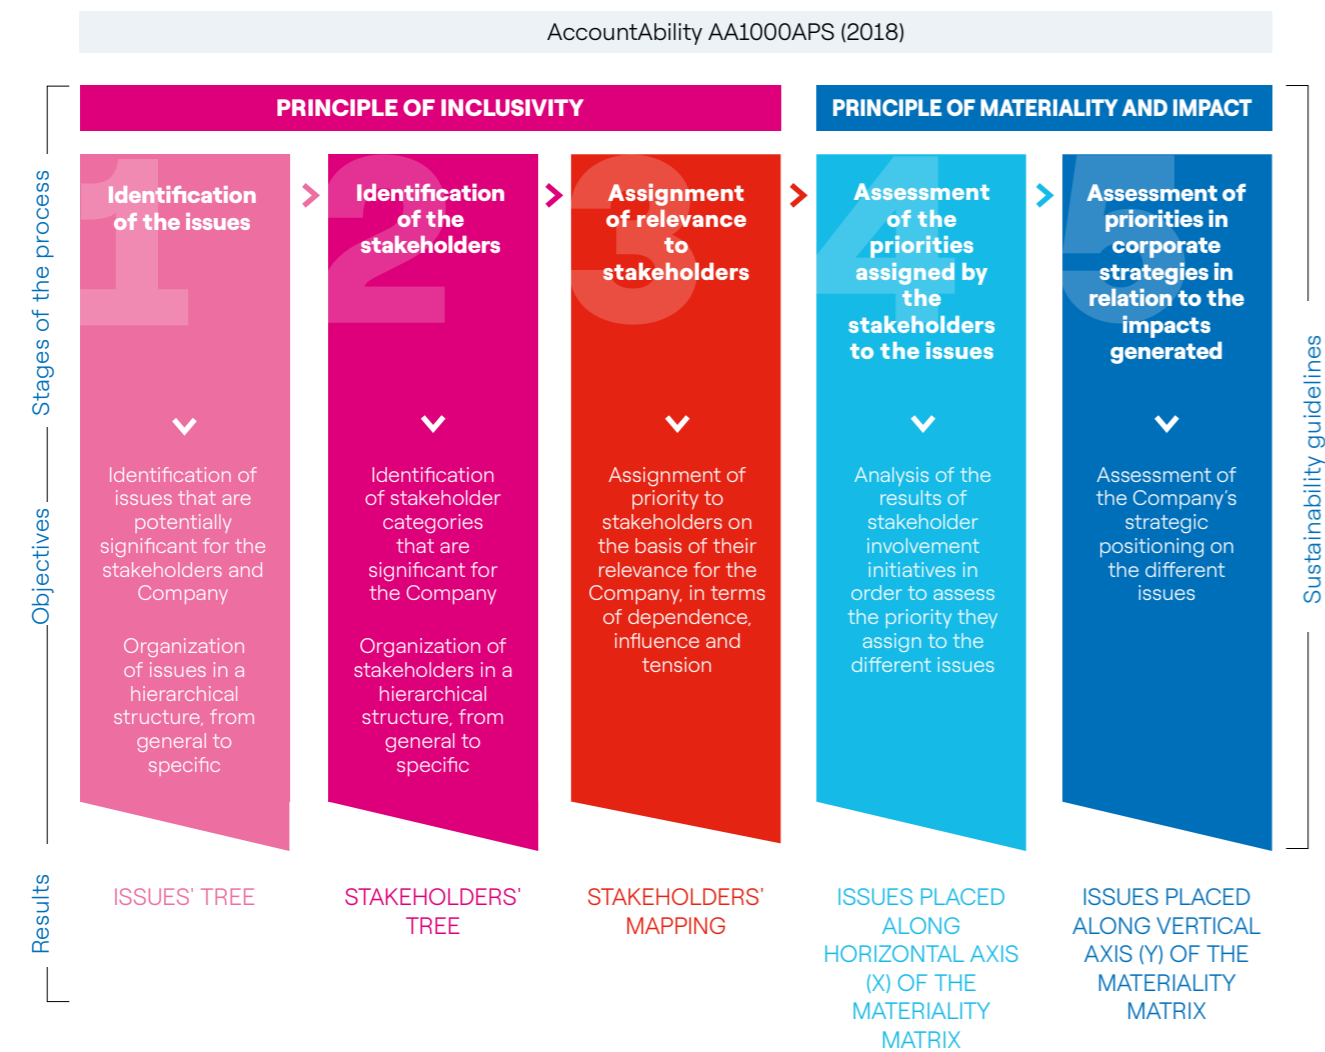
AccountAbility AA1000APS (2018)

PRINCIPLE OF INCLUSIVITY

PRINCIPLE OF MATERIALITY AND IMPACT

Stages of the process

Objectives

Results

Sustainability guidelines

1
Identification of the issues

Identification of issues that are potentially significant for the stakeholders and Company

Organization of issues in a hierarchical structure, from general to specific

ISSUES' TREE

2
Identification of the stakeholders

Identification of stakeholder categories that are significant for the Company

Organization of stakeholders in a hierarchical structure, from general to specific

STAKEHOLDERS' TREE

3
Assignment of relevance to stakeholders

Assignment of priority to stakeholders on the basis of their relevance for the Company, in terms of dependence, influence and tension

STAKEHOLDERS' MAPPING

4
Assessment of the priorities assigned by the stakeholders to the issues

Analysis of the results of stakeholder involvement initiatives in order to assess the priority they assign to the different issues

ISSUES PLACED ALONG HORIZONTAL AXIS (X) OF THE MATERIALITY MATRIX

5
Assessment of priorities in corporate strategies in relation to the impacts generated

Assessment of the Company's strategic positioning on the different issues

ISSUES PLACED ALONG VERTICAL AXIS (Y) OF THE MATERIALITY MATRIX